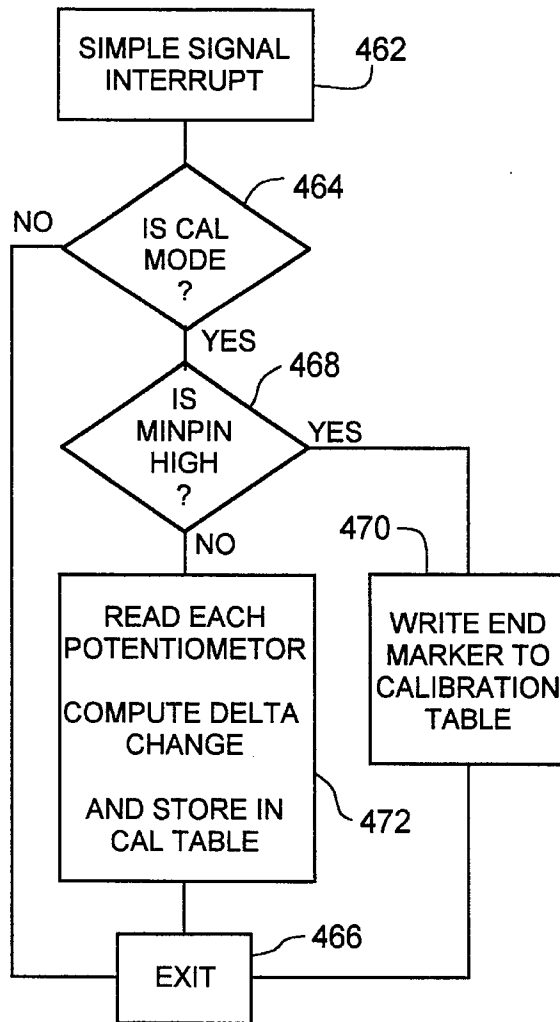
SIMPLE SIGNAL INTERRUPT

462

464

NO

IS CAL MODE ?

YES

468

IS MINPIN HIGH ?

YES

NO

470

READ EACH POTENTIOMETER

COMPUTE DELTA CHANGE

AND STORE IN CAL TABLE

WRITE END MARKER TO CALIBRATION TABLE

472

466

EXIT